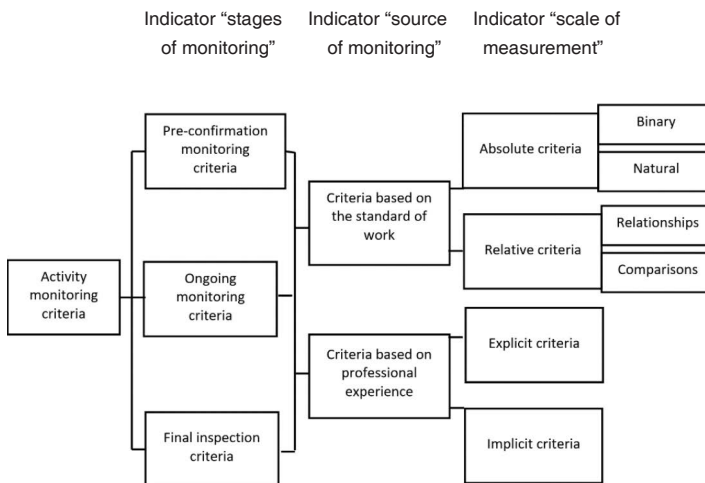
Indicator “stages of monitoring”

Indicator “source of monitoring”

Indicator “scale of measurement”

Activity monitoring criteria

Pre-confirmation monitoring criteria

Ongoing monitoring criteria

Final inspection criteria

Criteria based on the standard of work

Criteria based on professional experience

Absolute criteria

Relative criteria

Explicit criteria

Implicit criteria

Binary

Natural

Relationships

Comparisons